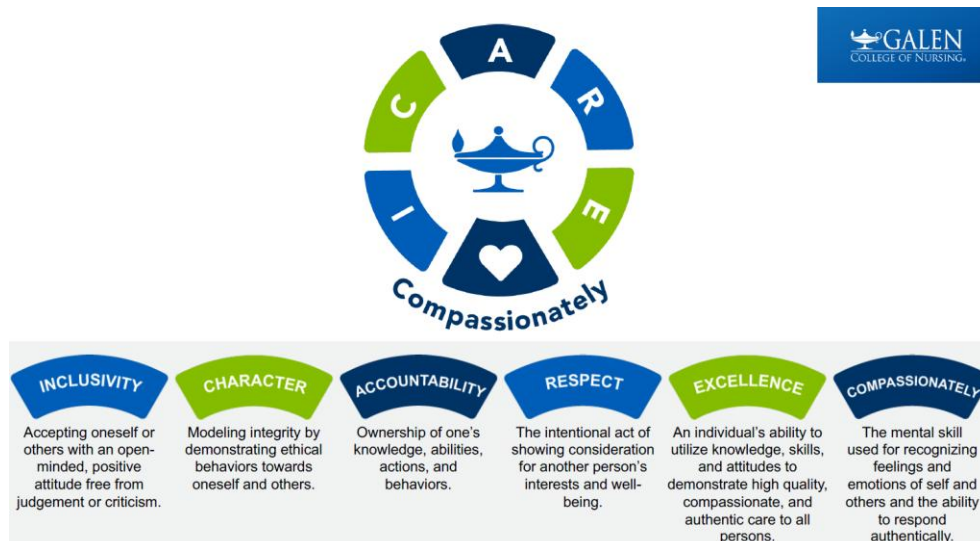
GALEN
COLLEGE OF NURSING

A
R
E
I
C

Compassionately

INCLUSIVITY
Accepting oneself or others with an open-minded, positive attitude free from judgement or criticism.

CHARACTER
Modeling integrity by demonstrating ethical behaviors towards oneself and others.

ACCOUNTABILITY
Ownership of one's knowledge, abilities, actions, and behaviors.

RESPECT
The intentional act of showing consideration for another person's interests and well-being.

EXCELLENCE
An individual's ability to utilize knowledge, skills, and attitudes to demonstrate high quality, compassionate, and authentic care to all persons.

COMPASSIONATELY
The mental skill used for recognizing feelings and emotions of self and others and the ability to respond authentically.